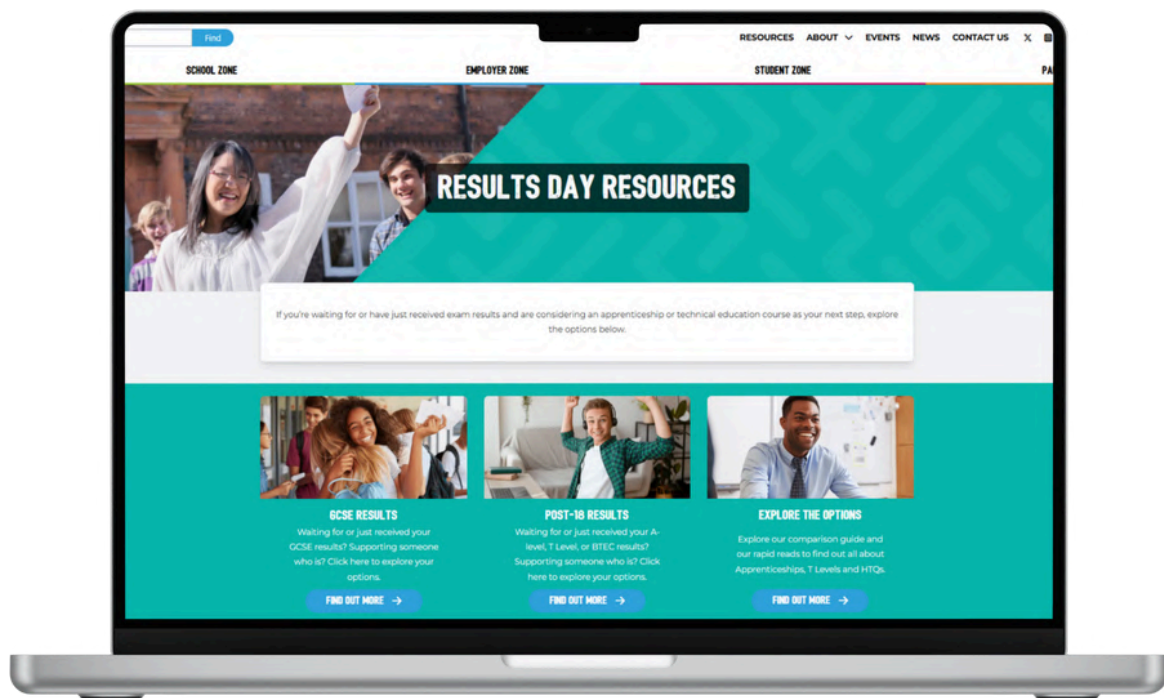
Find

RESOURCES ABOUT EVENTS NEWS CONTACT US

SCHOOL ZONE EMPLOYER ZONE STUDENT ZONE PA

RESULTS DAY RESOURCES

If you're waiting for or have just received exam results and are considering an apprenticeship or technical education course as your next step, explore the options below.

GCSE RESULTS

Waiting for or just received your GCSE results? Supporting someone who is? Click here to explore your options.

FIND OUT MORE →

POST-18 RESULTS

Waiting for or just received your A-level, T Level, or BTEC results? Supporting someone who is? Click here to explore your options.

FIND OUT MORE →

EXPLORE THE OPTIONS

Explore our comparison guide and our rapid reads to find out all about Apprenticeships, T Levels and HTQs.

FIND OUT MORE →